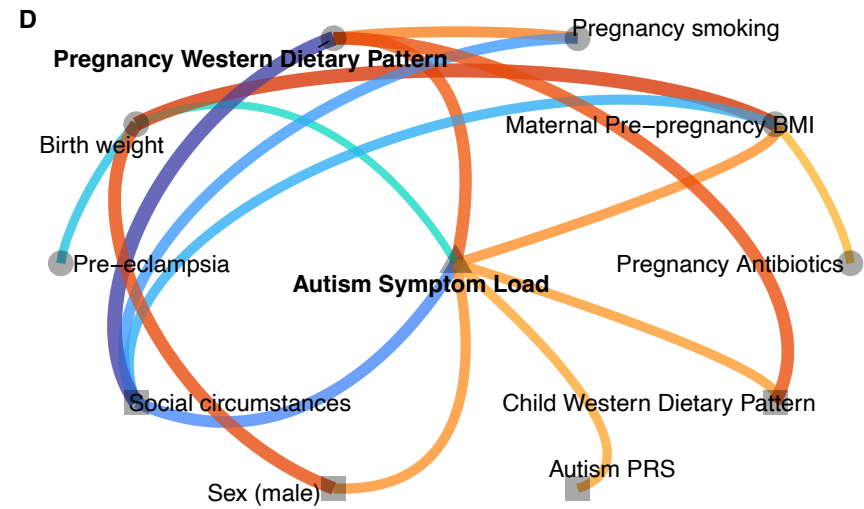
D

Pregnancy smoking

Pregnancy Western Dietary Pattern

Birth weight

Maternal Pre−pregnancy BMI

Pre−eclampsia

Autism Symptom Load

Pregnancy Antibiotics

Social circumstances

Child Western Dietary Pattern

Autism PRS

Sex (male)